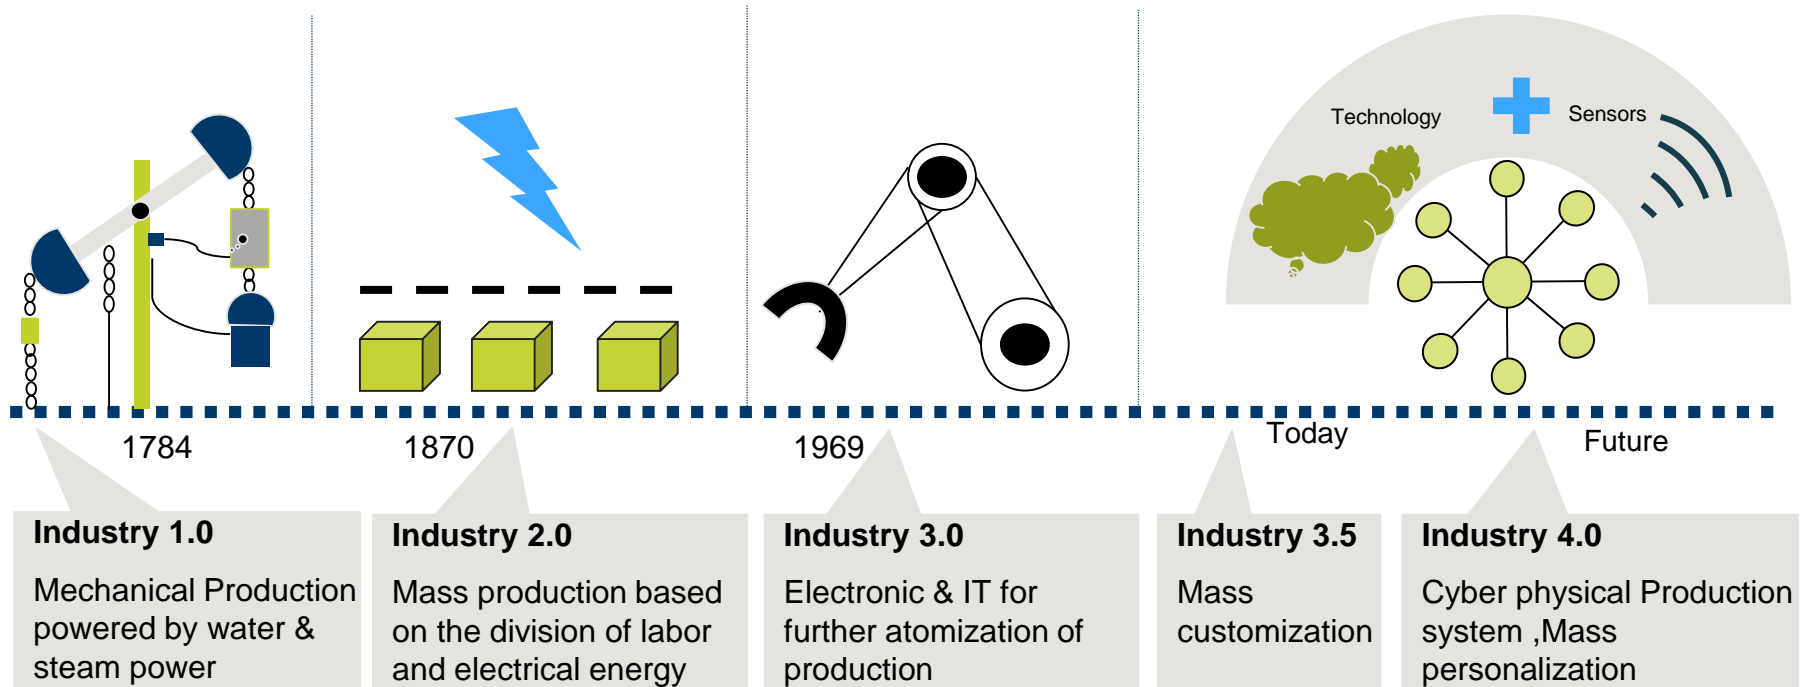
Technology

Sensors

1784

1870

1969

Today

Future

Industry 1.0

Mechanical Production powered by water & steam power

Industry 2.0

Mass production based on the division of labor and electrical energy

Industry 3.0

Electronic & IT for further atomization of production

Industry 3.5

Mass customization

Industry 4.0

Cyber physical Production system ,Mass personalization